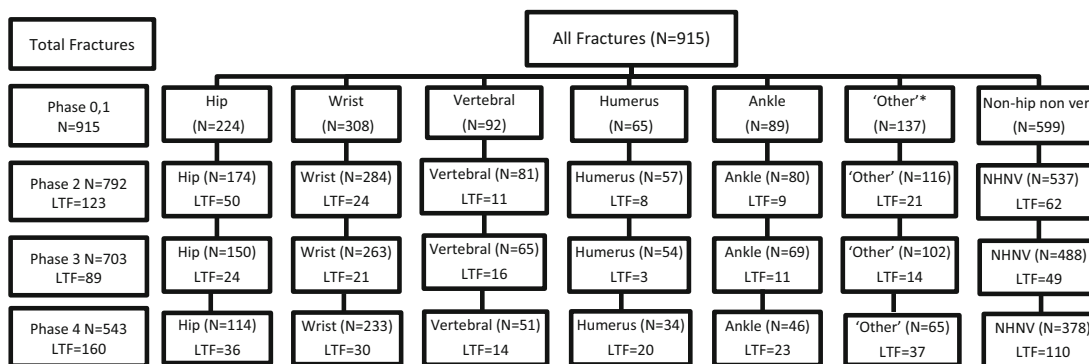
Total Fractures

All Fractures (N=915)

Phase 0,1 N=915

Phase 2 N=792 LTF=123

Phase 3 N=703 LTF=89

Phase 4 N=543 LTF=160

Hip (N=224)

Hip (N=174) LTF=50

Hip (N=150) LTF=24

Hip (N=114) LTF=36

Wrist (N=308)

Wrist (N=284) LTF=24

Wrist (N=263) LTF=21

Wrist (N=233) LTF=30

Vertebral (N=92)

Vertebral (N=81) LTF=11

Vertebral (N=65) LTF=16

Vertebral (N=51) LTF=14

Humerus (N=65)

Humerus (N=57) LTF=8

Humerus (N=54) LTF=3

Humerus (N=34) LTF=20

Ankle (N=89)

Ankle (N=80) LTF=9

Ankle (N=69) LTF=11

Ankle (N=46) LTF=23

'Other'* (N=137)

'Other' (N=116) LTF=21

'Other' (N=102) LTF=14

'Other' (N=65) LTF=37

Non-hip non ver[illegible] (N=599)

NHNV (N=537) LTF=62

NHNV (N=488) LTF=49

NHNV (N=378) LTF=110